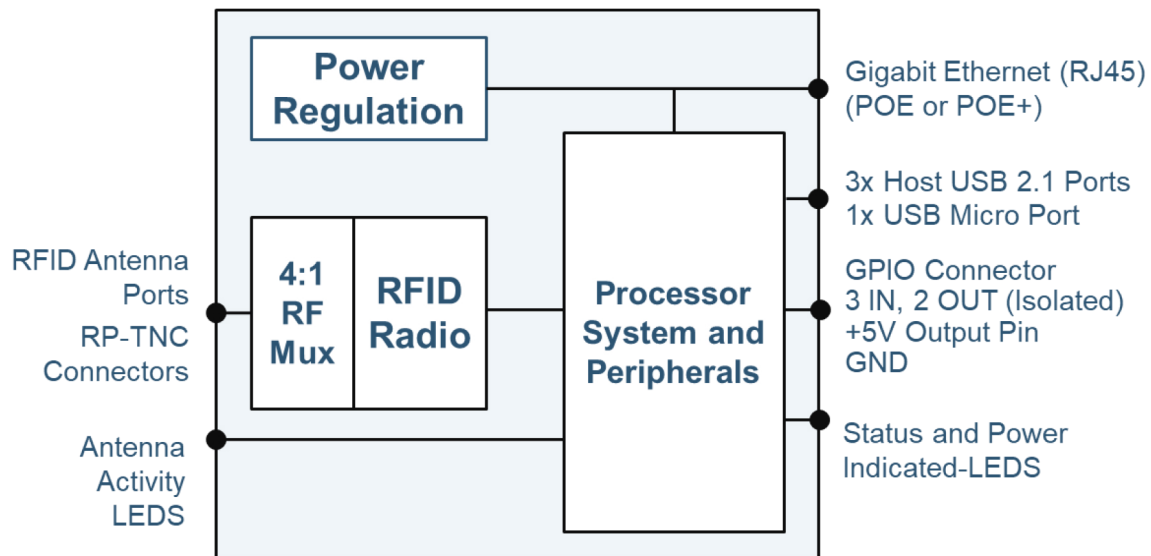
Power Regulation

Gigabit Ethernet (RJ45)
(POE or POE+)

3x Host USB 2.1 Ports
1x USB Micro Port

RFID Antenna Ports
RP-TNC Connectors

4:1 RF Mux

RFID Radio

Processor System and Peripherals

GPIO Connector
3 IN, 2 OUT (Isolated)
+5V Output Pin
GND

Antenna Activity LEDS

Status and Power Indicated-LEDS